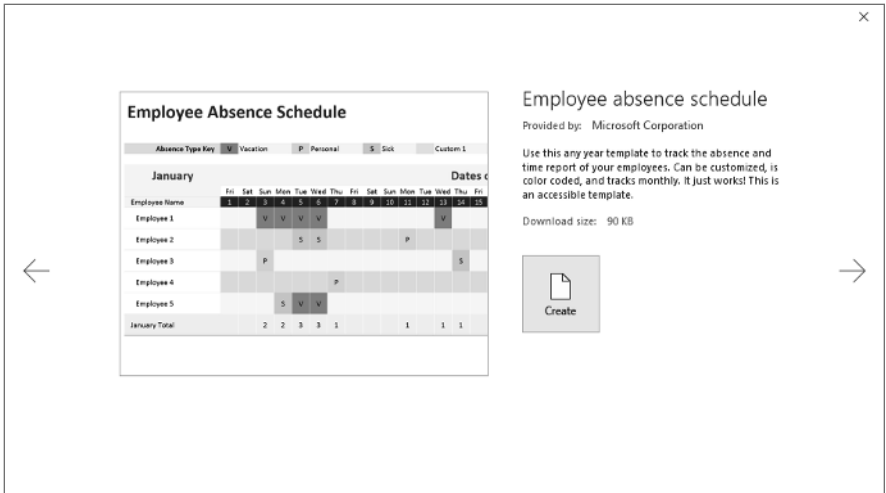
×

Employee Absence Schedule

Absence Type Key V Vacation P Personal S Sick Custom 1

January

Dates c

| Employee Name | Fri 1 | Sat 2 | Sun 3 | Mon 4 | Tue 5 | Wed 6 | Thu 7 | Fri 8 | Sat 9 | Sun 10 | Mon 11 | Tue 12 | Wed 13 | Thu 14 | Fri 15 |
|---|---|---|---|---|---|---|---|---|---|---|---|---|---|---|---|
| Employee 1 | | | V | V | V | V | | | | | | | V | | |
| Employee 2 | | | | | S | S | | | | | P | | | | |
| Employee 3 | | | P | | | | | | | | | | | S | |
| Employee 4 | | | | | | | P | | | | | | | | |
| Employee 5 | | | | S | V | V | | | | | | | | | |
| January Total | | | 2 | 2 | 3 | 3 | 1 | | | | 1 | | 1 | 1 | |

Employee absence schedule

Provided by: Microsoft Corporation

Use this any year template to track the absence and time report of your employees. Can be customized, is color coded, and tracks monthly. It just works! This is an accessible template.

Download size: 90 KB

Create